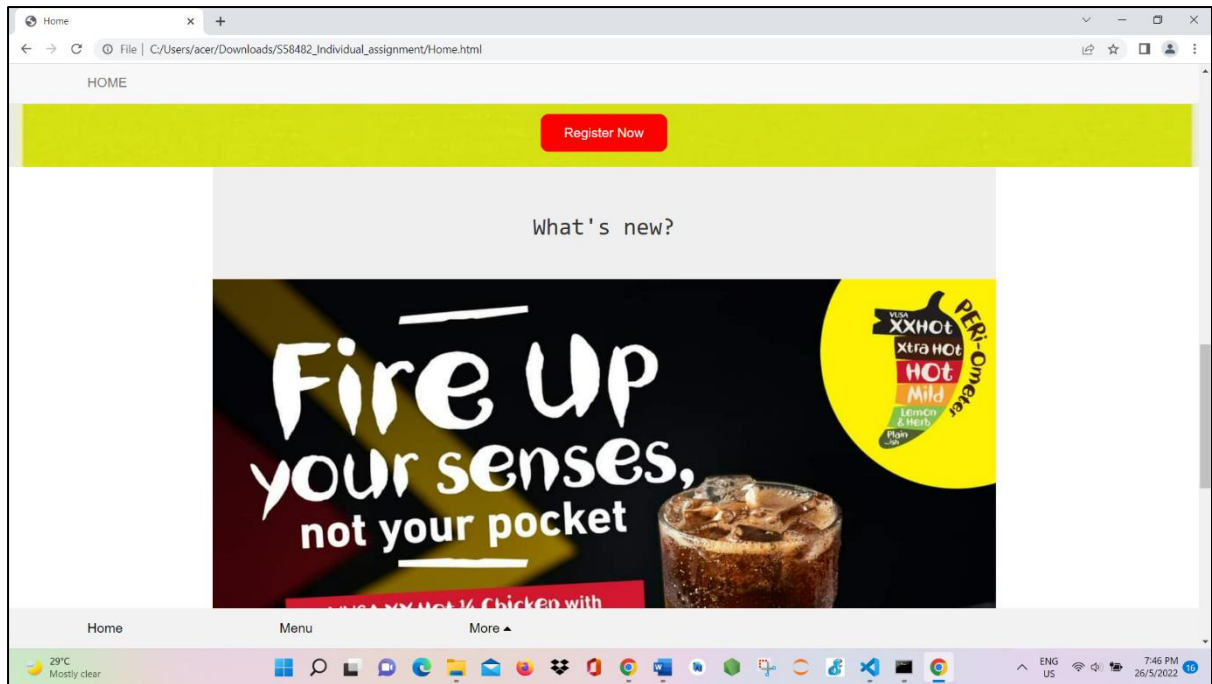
Home

File | C:/Users/acer/Downloads/S58482_Individual_assignment/Home.html

HOME

Register Now

What's new?

Fire Up your senses, not your pocket

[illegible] Chicken with

PERi-Ometer

VUSA XXHot

Xtra Hot

Hot

Mild

Lemon & Herb

Plain -ish

Home

Menu

More ▴

29°C
Mostly clear

ENG
US

7:46 PM
26/5/2022

16